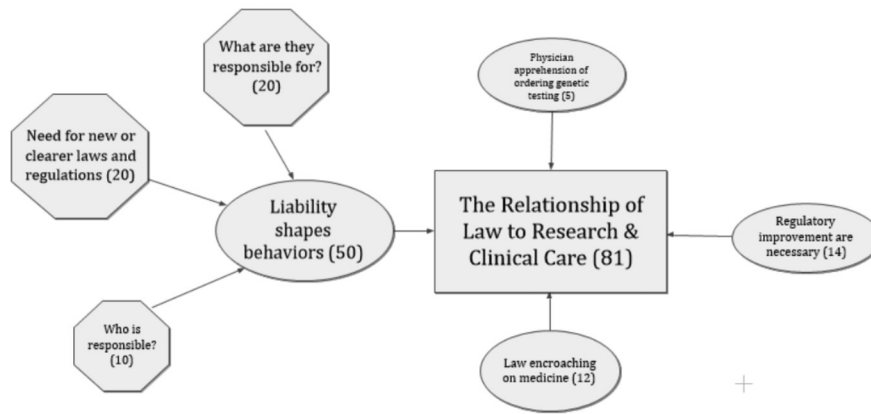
What are they responsible for? (20)

Need for new or clearer laws and regulations (20)

Liability shapes behaviors (50)

Who is responsible? (10)

Physician apprehension of ordering genetic testing (5)

The Relationship of Law to Research & Clinical Care (81)

Regulatory improvement are necessary (14)

Law encroaching on medicine (12)